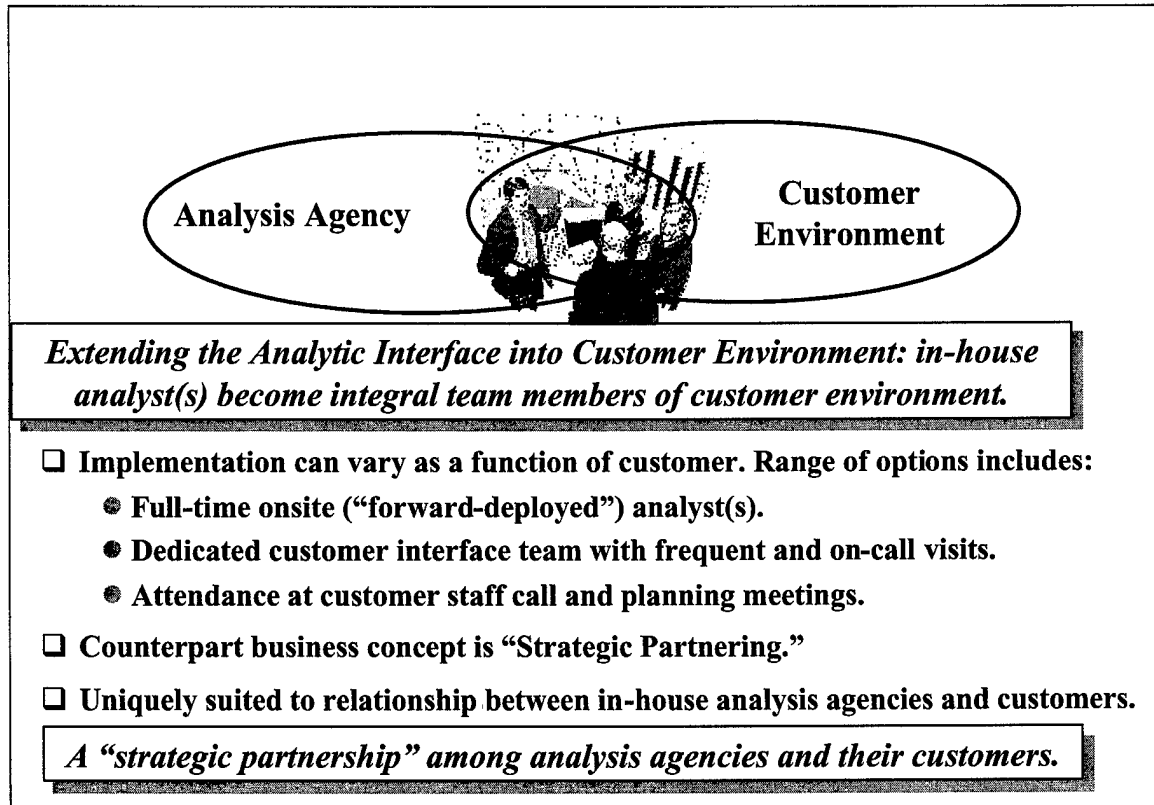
Analysis Agency

Customer Environment

*Extending the Analytic Interface into Customer Environment: in-house analyst(s) become integral team members of customer environment.*

❑ Implementation can vary as a function of customer. Range of options includes:

● Full-time onsite ("forward-deployed") analyst(s).

● Dedicated customer interface team with frequent and on-call visits.

● Attendance at customer staff call and planning meetings.

❑ Counterpart business concept is "Strategic Partnering."

❑ Uniquely suited to relationship between in-house analysis agencies and customers.

*A "strategic partnership" among analysis agencies and their customers.*